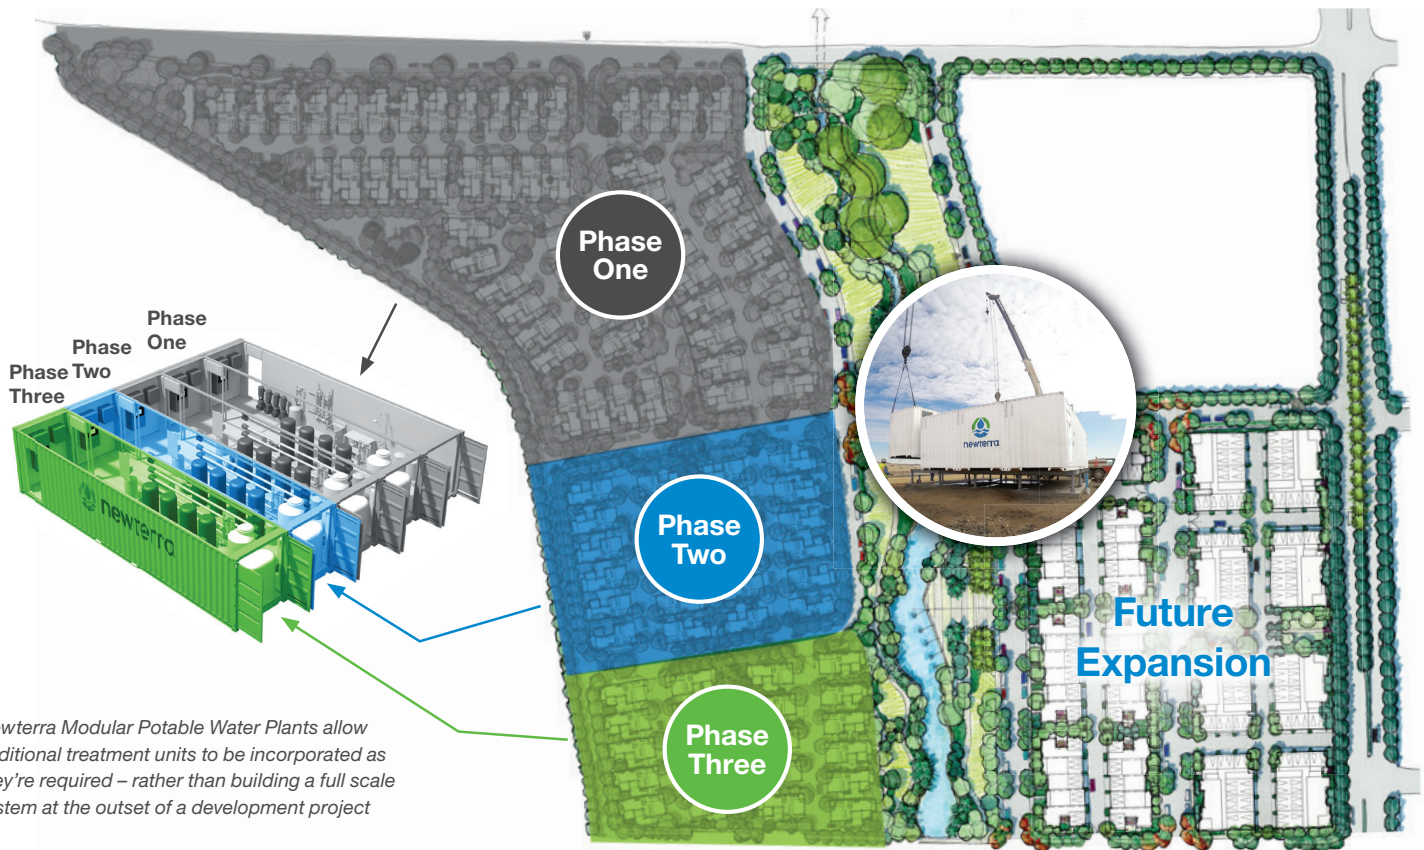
Phase One

Phase Two

Phase Three

Phase One

Phase Two

Phase Three

newterra

newterra

Future Expansion

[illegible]ewterra Modular Potable Water Plants allow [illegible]ditional treatment units to be incorporated as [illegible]ey're required – rather than building a full scale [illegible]stem at the outset of a development project